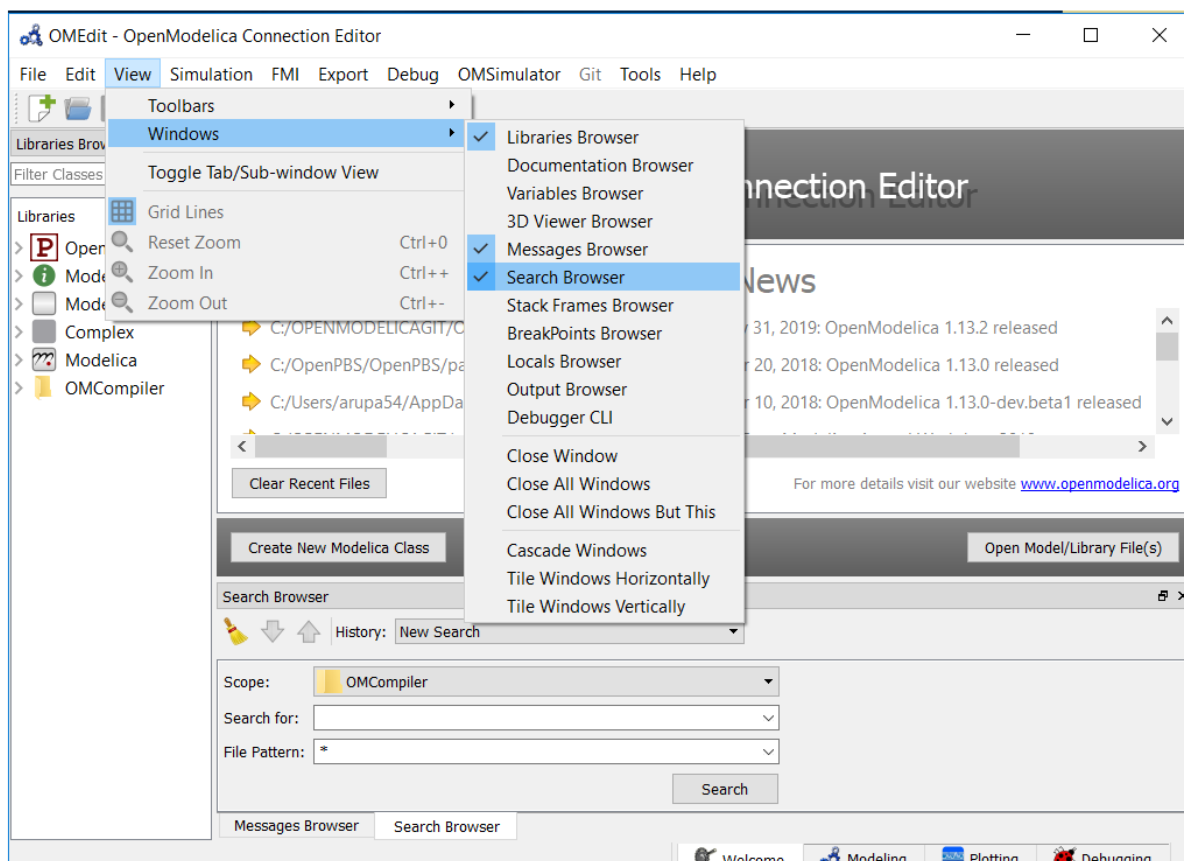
OMEdit - OpenModelica Connection Editor

File Edit View Simulation FMI Export Debug OMSimulator Git Tools Help

Toolbars
Windows
Toggle Tab/Sub-window View
Grid Lines
Reset Zoom Ctrl+0
Zoom In Ctrl++
Zoom Out Ctrl+-

Libraries Browser
Documentation Browser
Variables Browser
3D Viewer Browser
Messages Browser
Search Browser
Stack Frames Browser
BreakPoints Browser
Locals Browser
Output Browser
Debugger CLI
Close Window
Close All Windows
Close All Windows But This
Cascade Windows
Tile Windows Horizontally
Tile Windows Vertically

Libraries Brow
Filter Classes
Libraries
Open
Mode
Mode
Complex
Modelica
OMCompiler

nnection Editor
News
C:/OPENMODELICAGIT/O
C:/OpenPBS/OpenPBS/pa
C:/Users/arupa54/AppDa
y 31, 2019: OpenModelica 1.13.2 released
r 20, 2018: OpenModelica 1.13.0 released
r 10, 2018: OpenModelica 1.13.0-dev.beta1 released
Clear Recent Files
For more details visit our website www.openmodelica.org
Create New Modelica Class
Open Model/Library File(s)

Search Browser
History: New Search
Scope: OMCompiler
Search for:
File Pattern: *
Search
Messages Browser Search Browser
Welcome Modeling Plotting Debugging